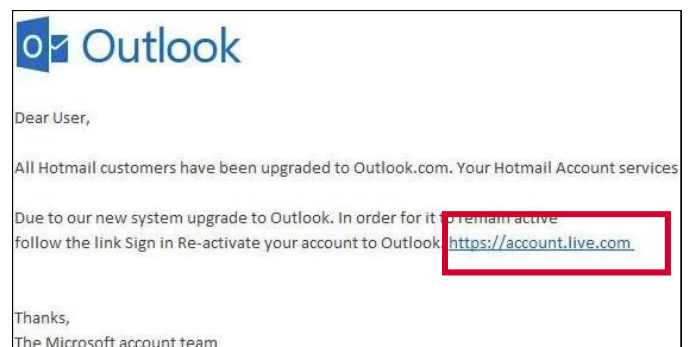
Outlook

Dear User,

All Hotmail customers have been upgraded to Outlook.com. Your Hotmail Account services

Due to our new system upgrade to Outlook. In order for it to remain active follow the link Sign in Re-activate your account to Outlook. https://account.live.com

Thanks,
The Microsoft account team